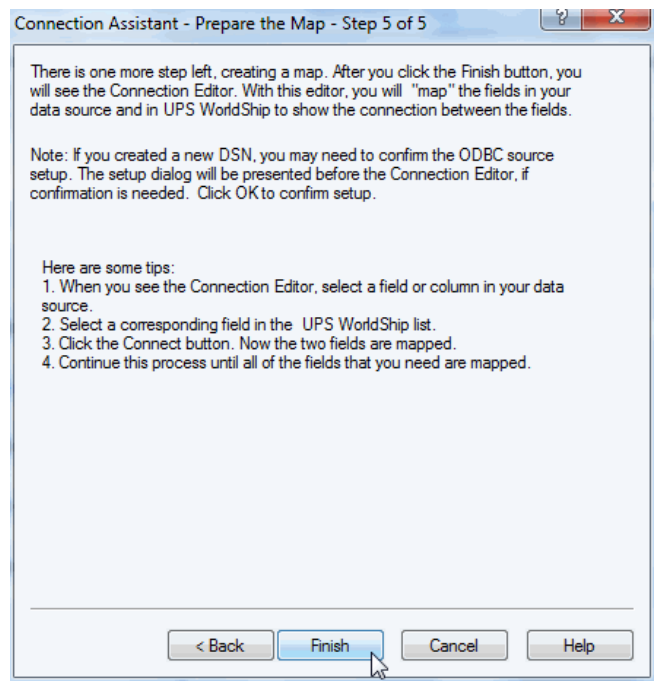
Connection Assistant - Prepare the Map - Step 5 of 5

?

X

There is one more step left, creating a map. After you click the Finish button, you will see the Connection Editor. With this editor, you will "map" the fields in your data source and in UPS WorldShip to show the connection between the fields.

Note: If you created a new DSN, you may need to confirm the ODBC source setup. The setup dialog will be presented before the Connection Editor, if confirmation is needed. Click OK to confirm setup.

Here are some tips:
1. When you see the Connection Editor, select a field or column in your data source.
2. Select a corresponding field in the UPS WorldShip list.
3. Click the Connect button. Now the two fields are mapped.
4. Continue this process until all of the fields that you need are mapped.

< Back

Finish

Cancel

Help